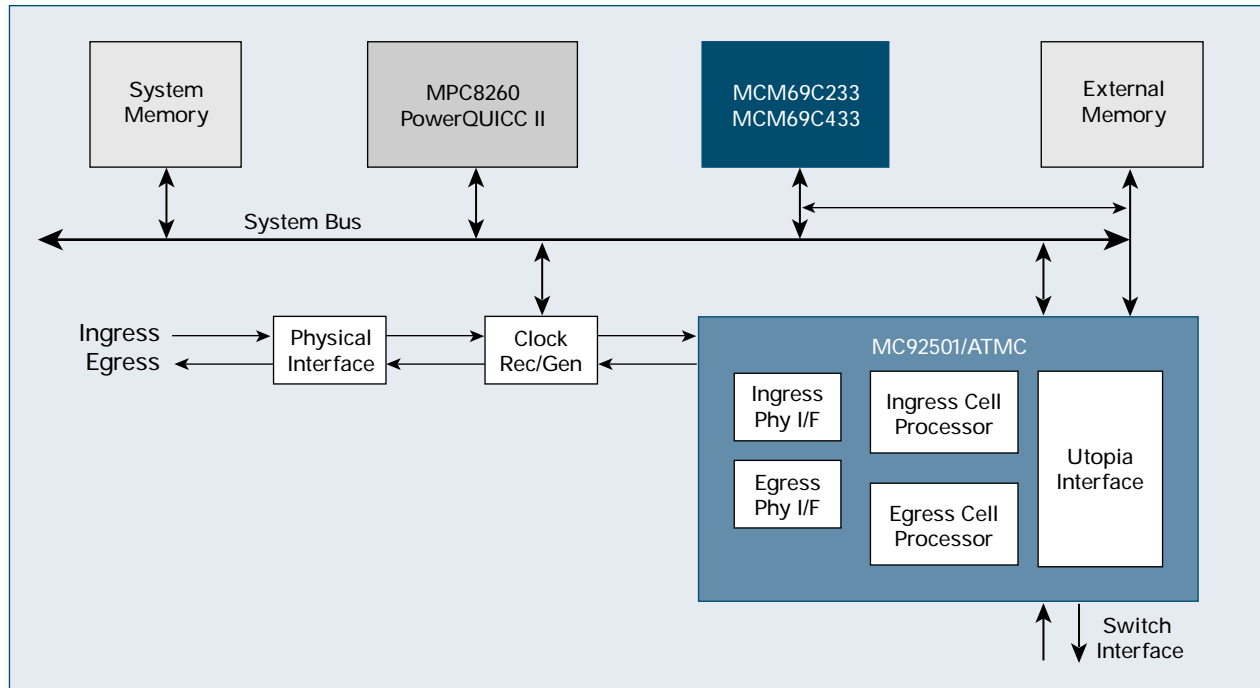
System Memory

MPC8260 PowerQUICC II

MCM69C233 MCM69C433

External Memory

System Bus

Ingress

Egress

Physical Interface

Clock Rec/Gen

MC92501/ATMC

Ingress Phy I/F

Egress Phy I/F

Ingress Cell Processor

Egress Cell Processor

Utopia Interface

Switch Interface